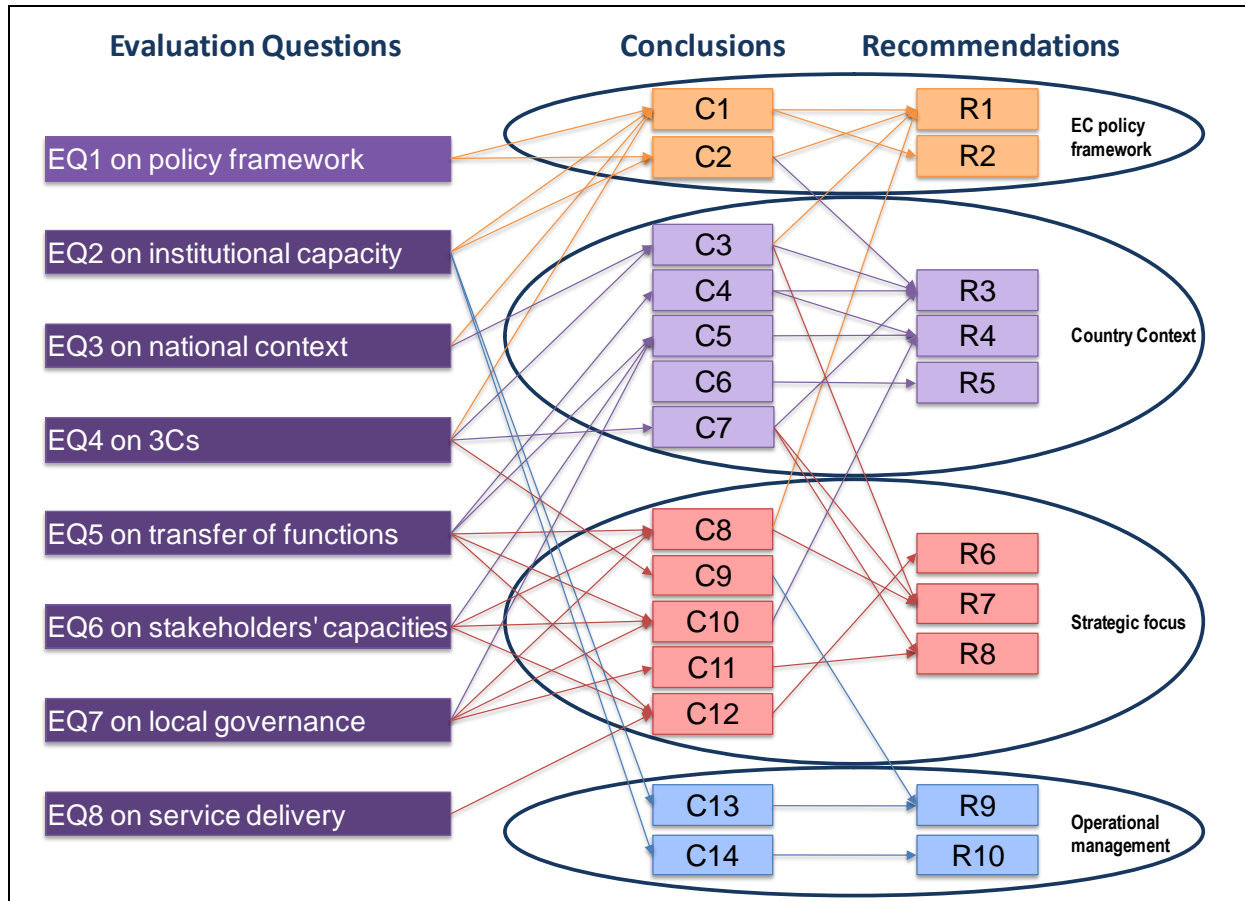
Evaluation Questions

Conclusions

Recommendations

EQ1 on policy framework

EQ2 on institutional capacity

EQ3 on national context

EQ4 on 3Cs

EQ5 on transfer of functions

EQ6 on stakeholders' capacities

EQ7 on local governance

EQ8 on service delivery

C1
C2
C3
C4
C5
C6
C7
C8
C9
C10
C11
C12
C13
C14

R1
R2
R3
R4
R5
R6
R7
R8
R9
R10

EC policy framework

Country Context

Strategic focus

Operational management